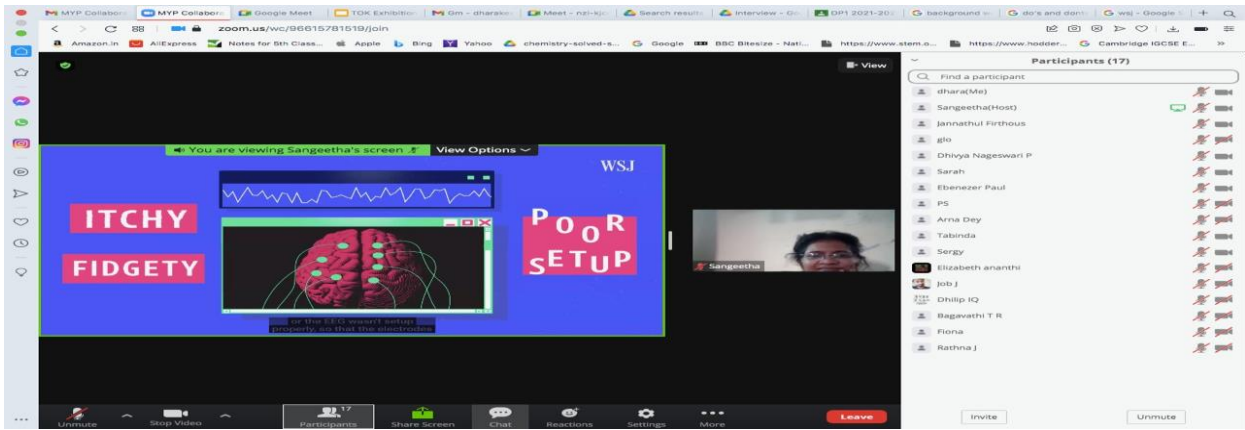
MYP Collabora | MYP Collabora | Google Meet | TOK Exhibition | Gm - dharase | Meet - nzi-xjc | Search results | Interview - Go | DP1 2021-20 | background | do's and don'ts | wsj - Google

zoom.us/wc/96615781519/join

Amazon.in AliExpress Notes for 5th Class... Apple Bing Yahoo chemistry-solved-s... Google BBC Bitesize - Nati... https://www.stem.o... https://www.hodder... Cambridge IGCSE E...

View

You are viewing Sangeetha's screen View Options

WSJ

ITCHY

FIDGETY

POOR SETUP

or the EEG wasn't setup properly, so that the electrodes

Sangeetha

Participants (17)

Find a participant

dhara(Me)
Sangeetha(Host)
Jannathul Firthous
glo
Dhivya Nageswari P
Sarah
Ebenezer Paul
PS
Arna Dey
Tabinda
Sergy
Elizabeth ananthi
Job J
Dhilip IQ
Bagavathi T R
Fiona
Rathna J

Unmute Stop Video 17 Participants Share Screen Chat Reactions Settings More Leave

Invite Unmute